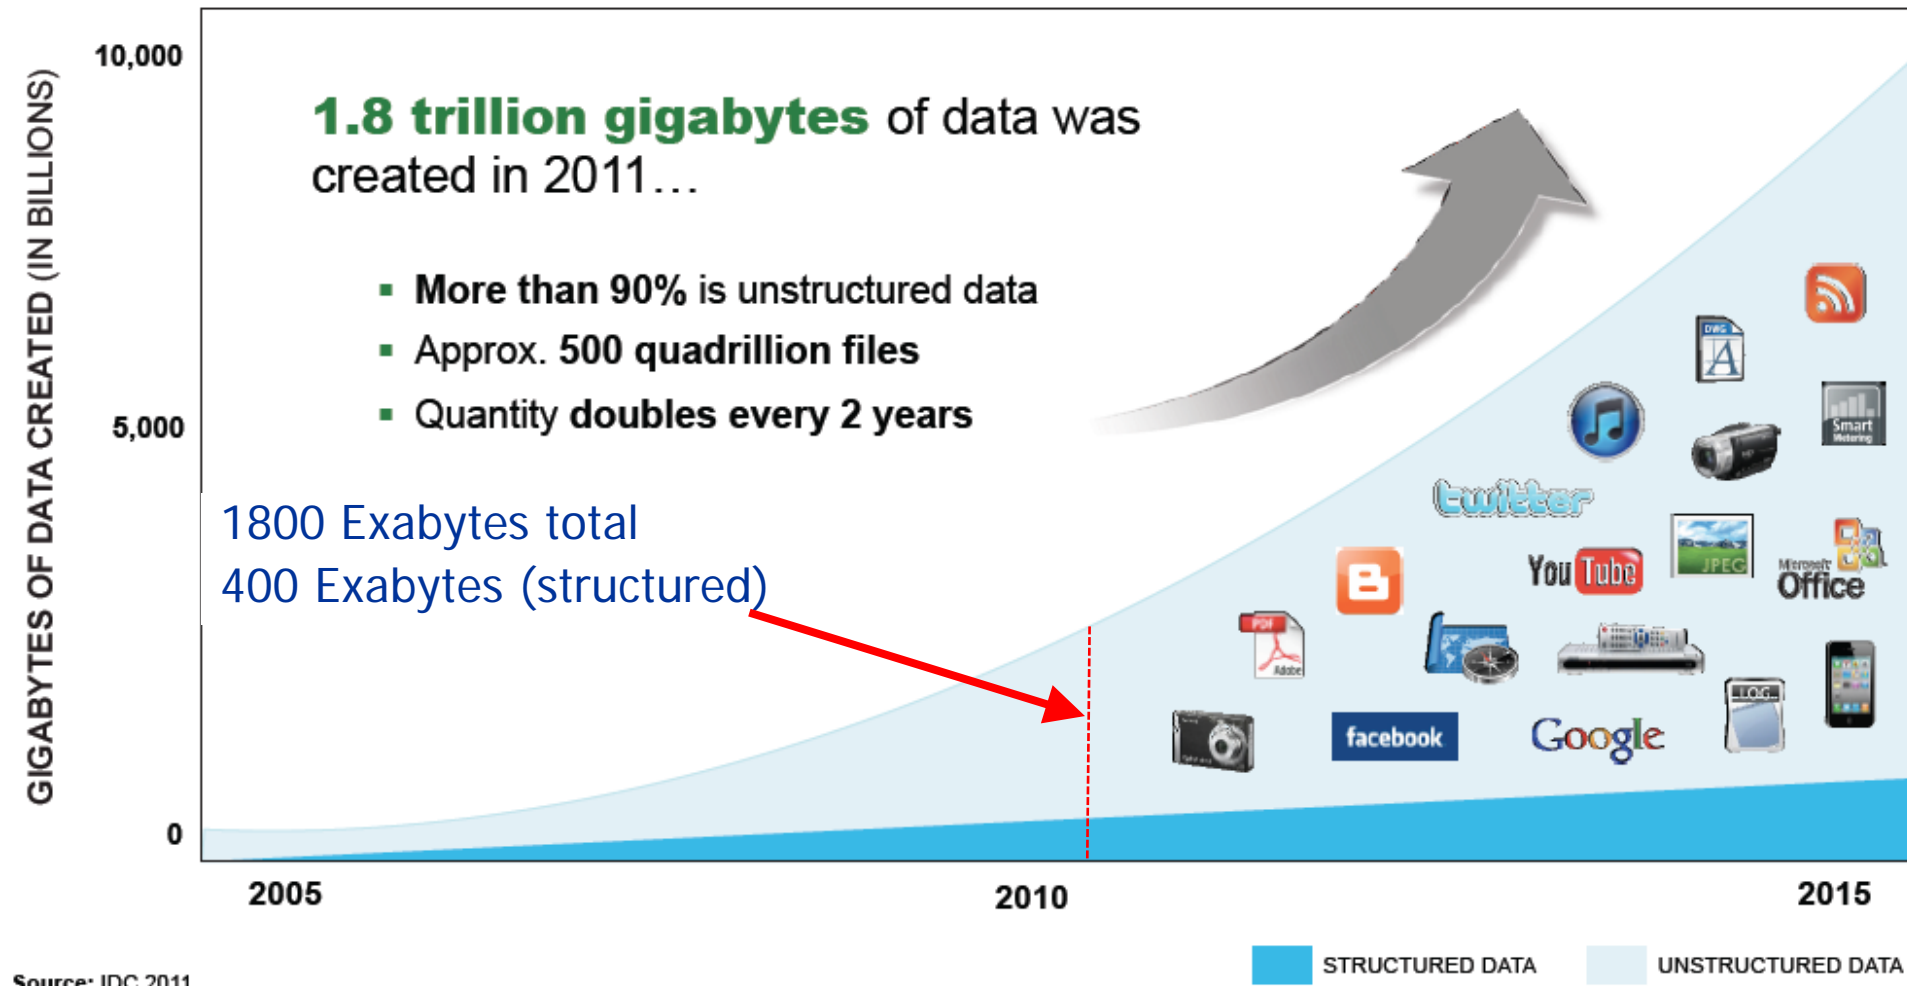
GIGABYTES OF DATA CREATED (IN BILLIONS)

10,000

5,000

0

1.8 trillion gigabytes of data was created in 2011…

▪ More than 90% is unstructured data
▪ Approx. 500 quadrillion files
▪ Quantity doubles every 2 years

1800 Exabytes total
400 Exabytes (structured)

DWG
A

Smart Metering

twitter

You Tube

JPEG

Microsoft Office

PDF
Adobe

LOG

facebook

Google

2005

2010

2015

Source: IDC 2011

STRUCTURED DATA

UNSTRUCTURED DATA